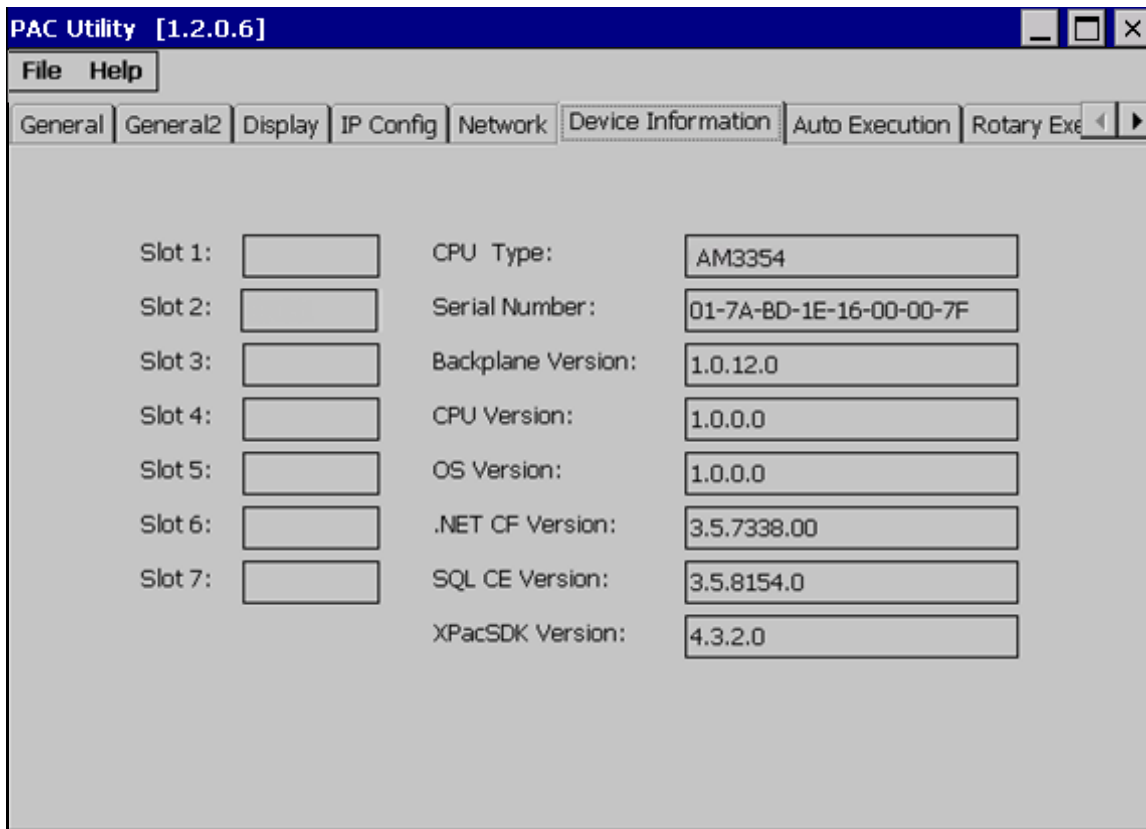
PAC Utility [1.2.0.6]

File Help

General | General2 | Display | IP Config | Network | Device Information | Auto Execution | Rotary Exe

Slot 1:
Slot 2:
Slot 3:
Slot 4:
Slot 5:
Slot 6:
Slot 7:

CPU Type: AM3354
Serial Number: 01-7A-BD-1E-16-00-00-7F
Backplane Version: 1.0.12.0
CPU Version: 1.0.0.0
OS Version: 1.0.0.0
.NET CF Version: 3.5.7338.00
SQL CE Version: 3.5.8154.0
XPacSDK Version: 4.3.2.0